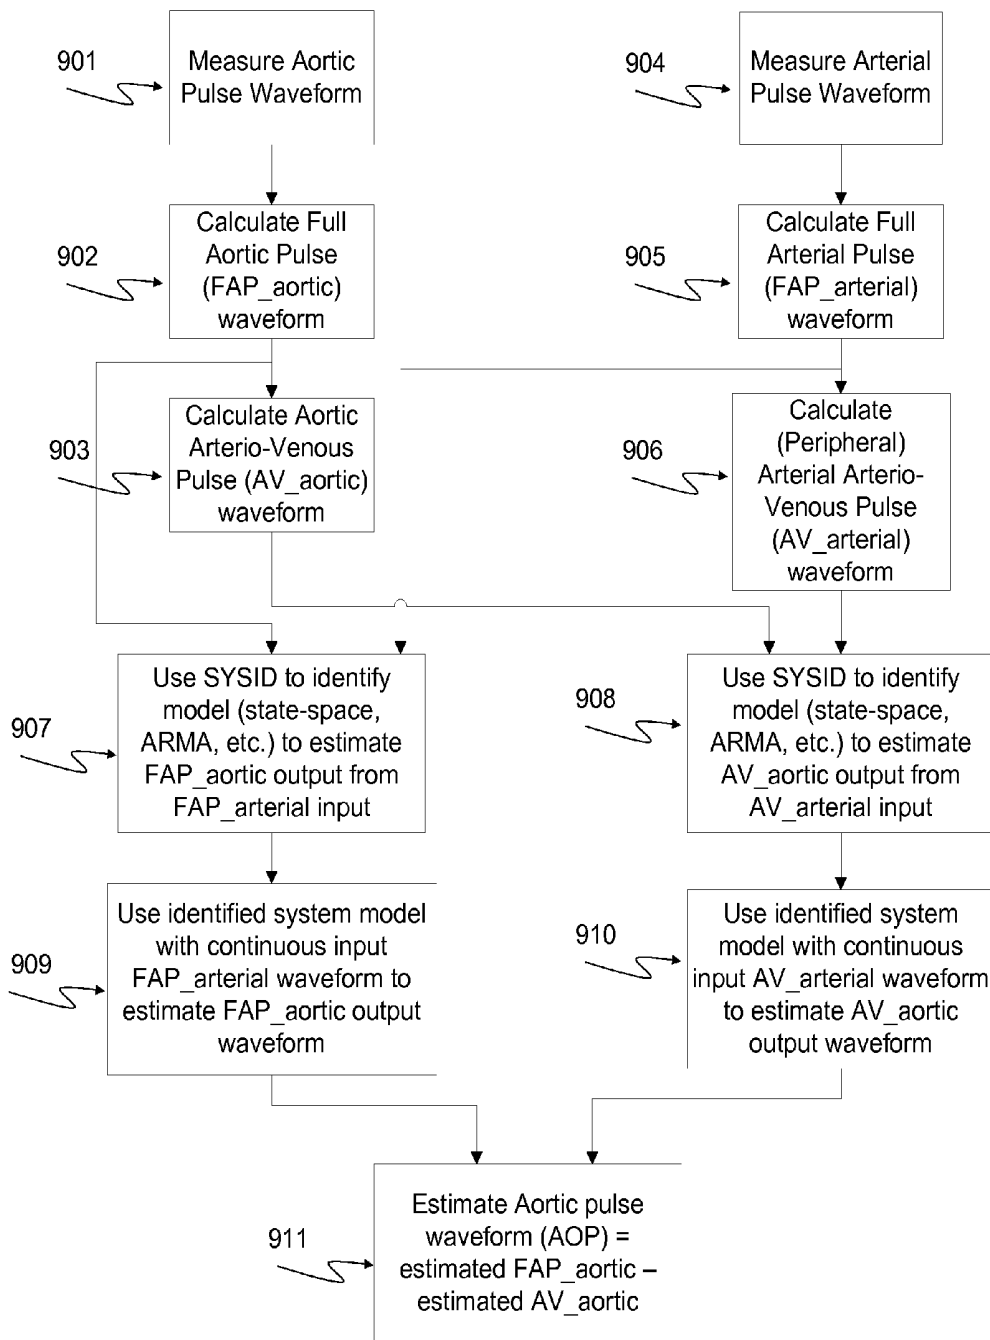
901

Measure Aortic Pulse Waveform

904

Measure Arterial Pulse Waveform

902

Calculate Full Aortic Pulse (FAP_aortic) waveform

905

Calculate Full Arterial Pulse (FAP_arterial) waveform

903

Calculate Aortic Arterio-Venous Pulse (AV_aortic) waveform

906

Calculate (Peripheral) Arterial Arterio-Venous Pulse (AV_arterial) waveform

907

Use SYSID to identify model (state-space, ARMA, etc.) to estimate FAP_aortic output from FAP_arterial input

908

Use SYSID to identify model (state-space, ARMA, etc.) to estimate AV_aortic output from AV_arterial input

909

Use identified system model with continuous input FAP_arterial waveform to estimate FAP_aortic output waveform

910

Use identified system model with continuous input AV_arterial waveform to estimate AV_aortic output waveform

911

Estimate Aortic pulse waveform (AOP) = estimated FAP_aortic – estimated AV_aortic